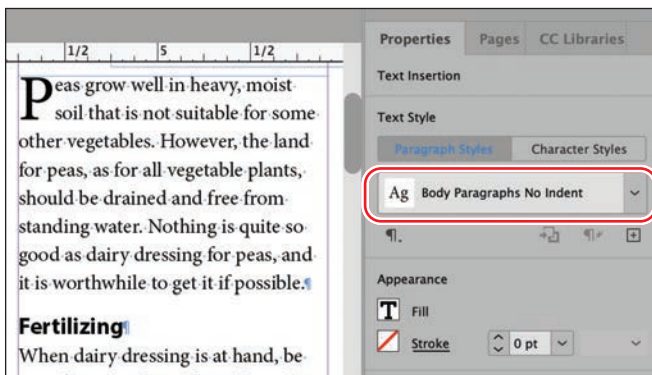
1/2 5 1/2

Peas grow well in heavy, moist soil that is not suitable for some other vegetables. However, the land for peas, as for all vegetable plants, should be drained and free from standing water. Nothing is quite so good as dairy dressing for peas, and it is worthwhile to get it if possible.¶

Fertilizing¶

When dairy dressing is at hand, be

Properties Pages CC Libraries

Text Insertion

Text Style

Paragraph Styles Character Styles

Ag Body Paragraphs No Indent

¶.

Appearance

T Fill

Stroke 0 pt